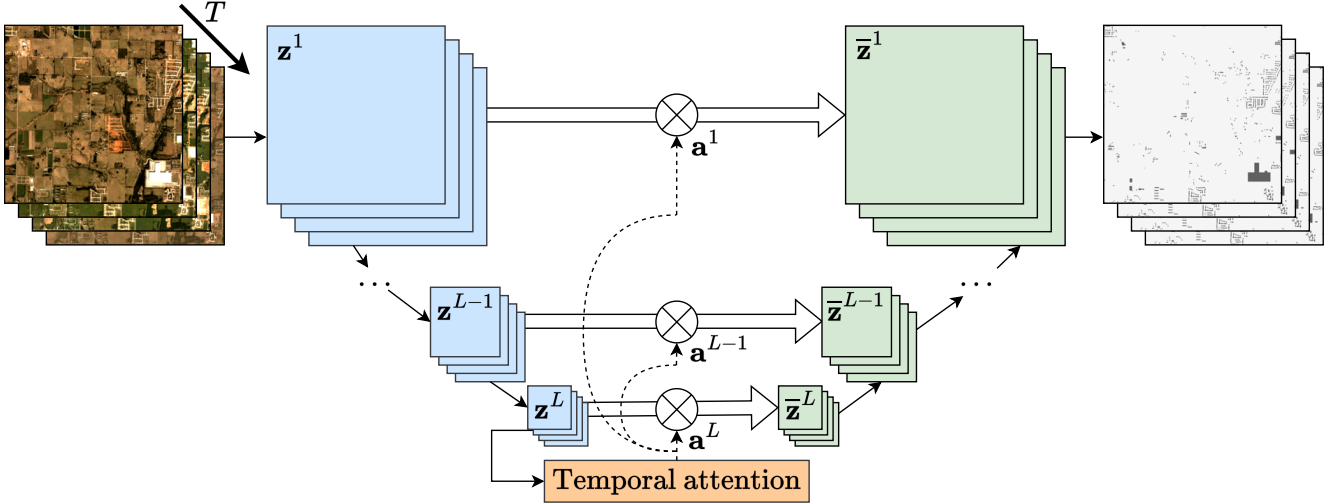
$T$

$\mathbf{z}^1$

$\overline{\mathbf{z}}^1$

$\mathbf{a}^1$

$\cdots$

$\mathbf{z}^{L-1}$

$\overline{\mathbf{z}}^{L-1}$

$\mathbf{a}^{L-1}$

$\cdots$

$\mathbf{z}^L$

$\overline{\mathbf{z}}^L$

$\mathbf{a}^L$

Temporal attention